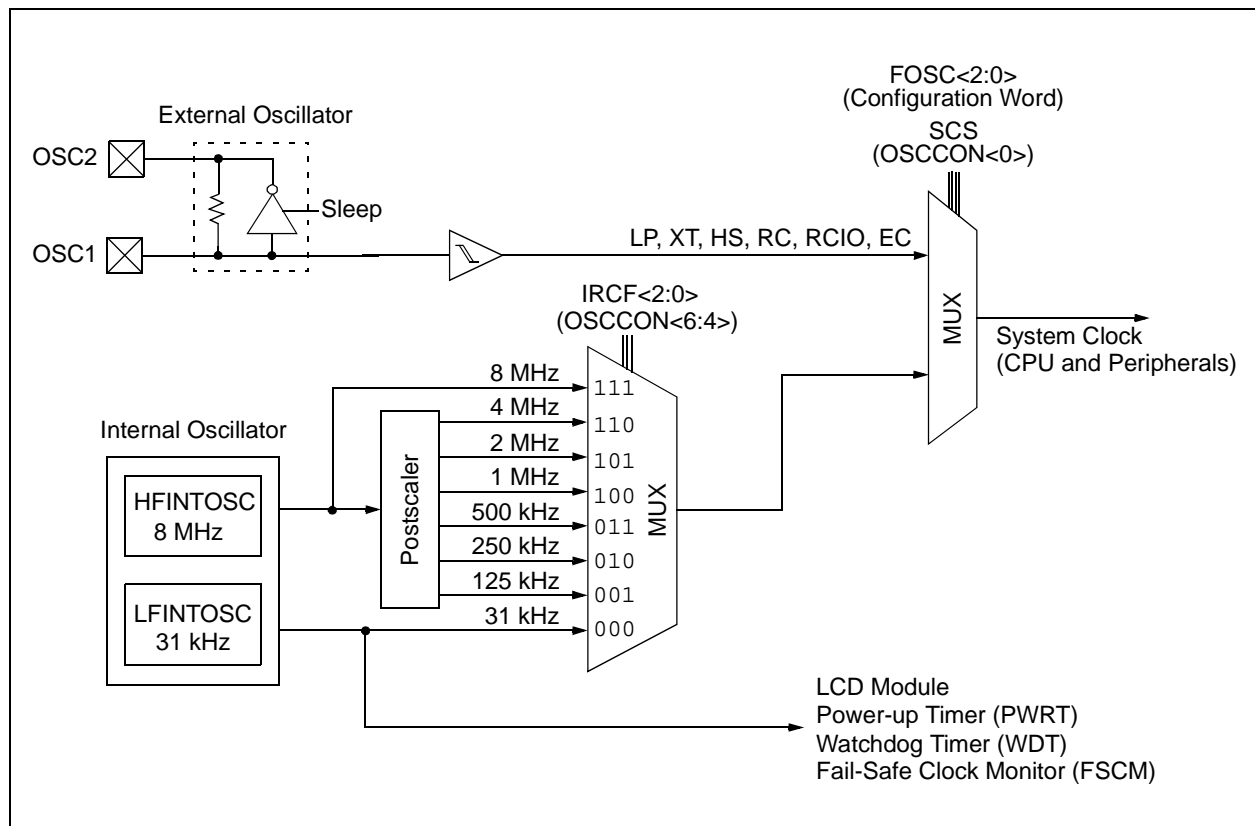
FOSC<2:0>
(Configuration Word)
SCS
(OSCCON<0>)

External Oscillator

OSC2

Sleep

OSC1

LP, XT, HS, RC, RCIO, EC

IRCF<2:0>
(OSCCON<6:4>)

MUX

System Clock
(CPU and Peripherals)

8 MHz
4 MHz
2 MHz
1 MHz
500 kHz
250 kHz
125 kHz
31 kHz

111
110
101
100
011
010
001
000

Internal Oscillator

HFINTOSC
8 MHz

LFINTOSC
31 kHz

Postscaler

MUX

LCD Module
Power-up Timer (PWRT)
Watchdog Timer (WDT)
Fail-Safe Clock Monitor (FSCM)